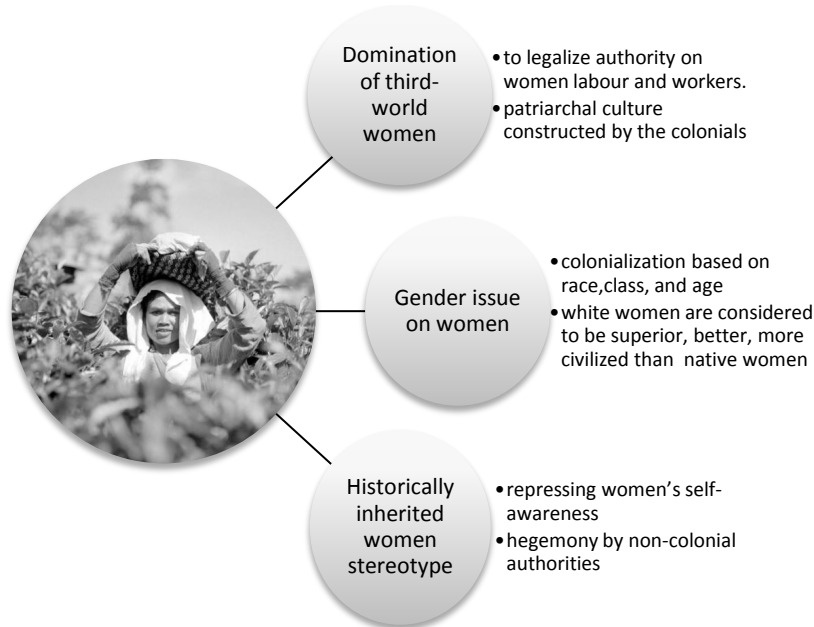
Domination of third-world women

• to legalize authority on women labour and workers.
• patriarchal culture constructed by the colonials

Gender issue on women

• colonialization based on race,class, and age
• white women are considered to be superior, better, more civilized than  native women

Historically inherited women stereotype

• repressing women's self-awareness
• hegemony by non-colonial authorities